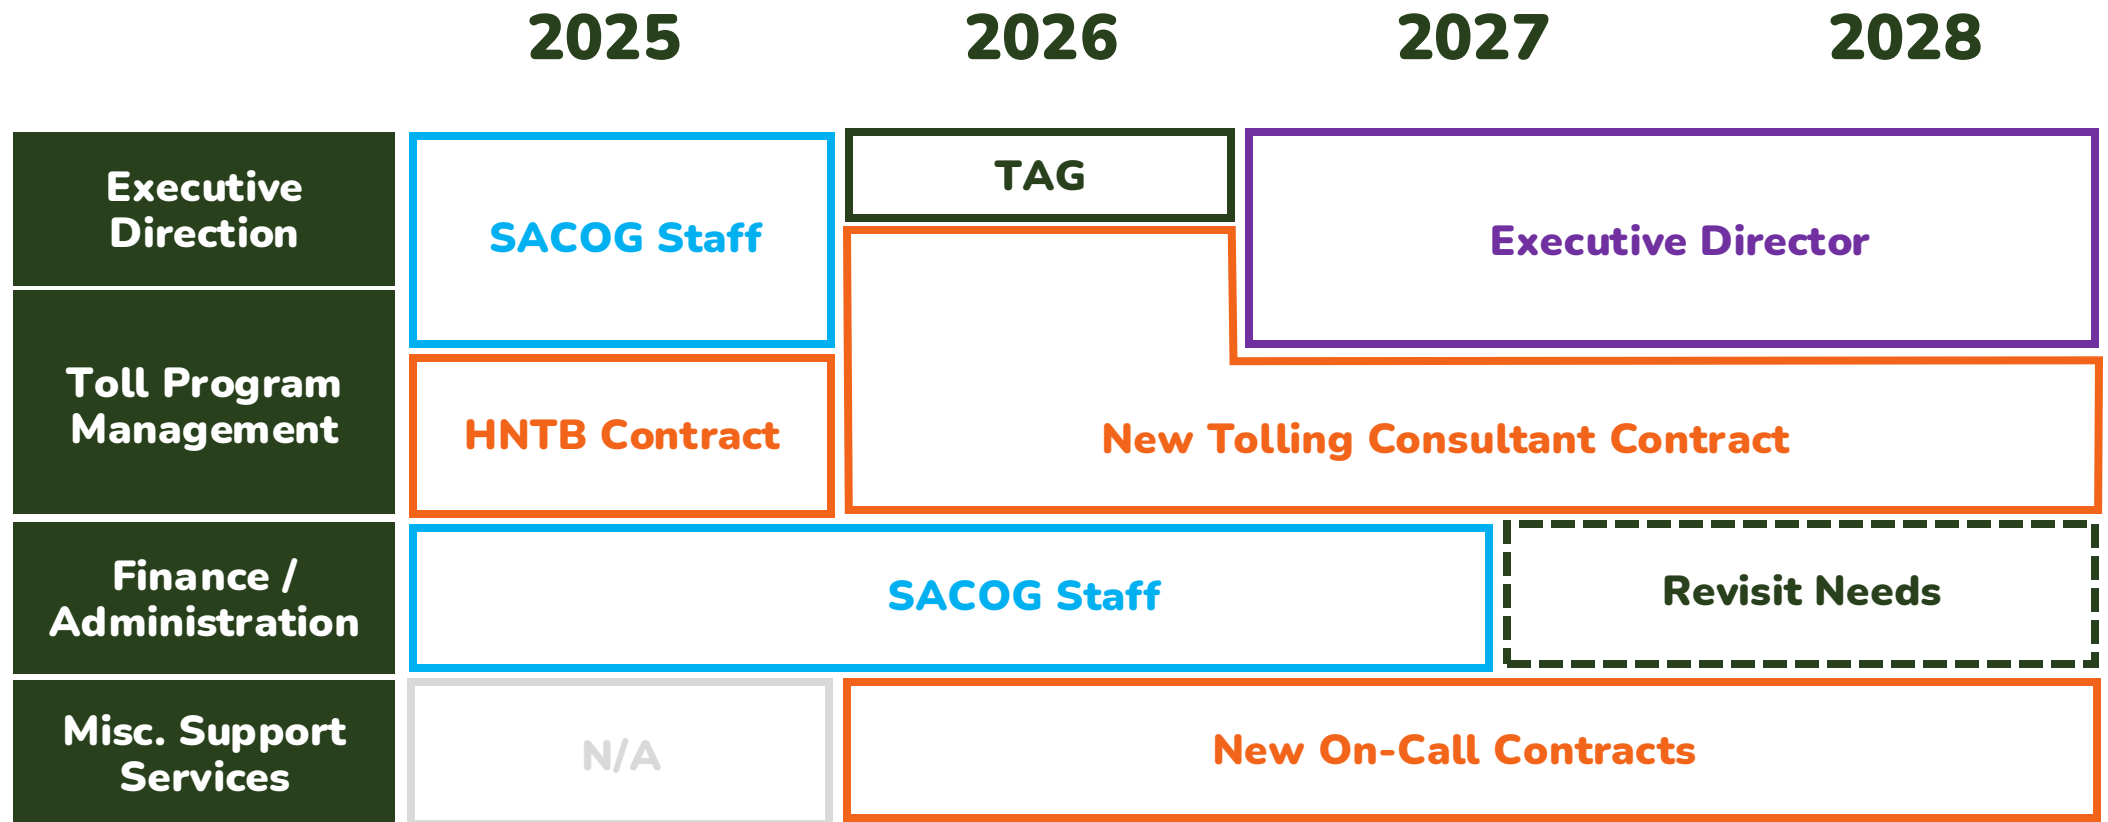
2025 2026 2027 2028

Executive Direction

SACOG Staff

TAG

Executive Director

Toll Program Management

HNTB Contract

New Tolling Consultant Contract

Finance / Administration

SACOG Staff

Revisit Needs

Misc. Support Services

N/A

New On-Call Contracts